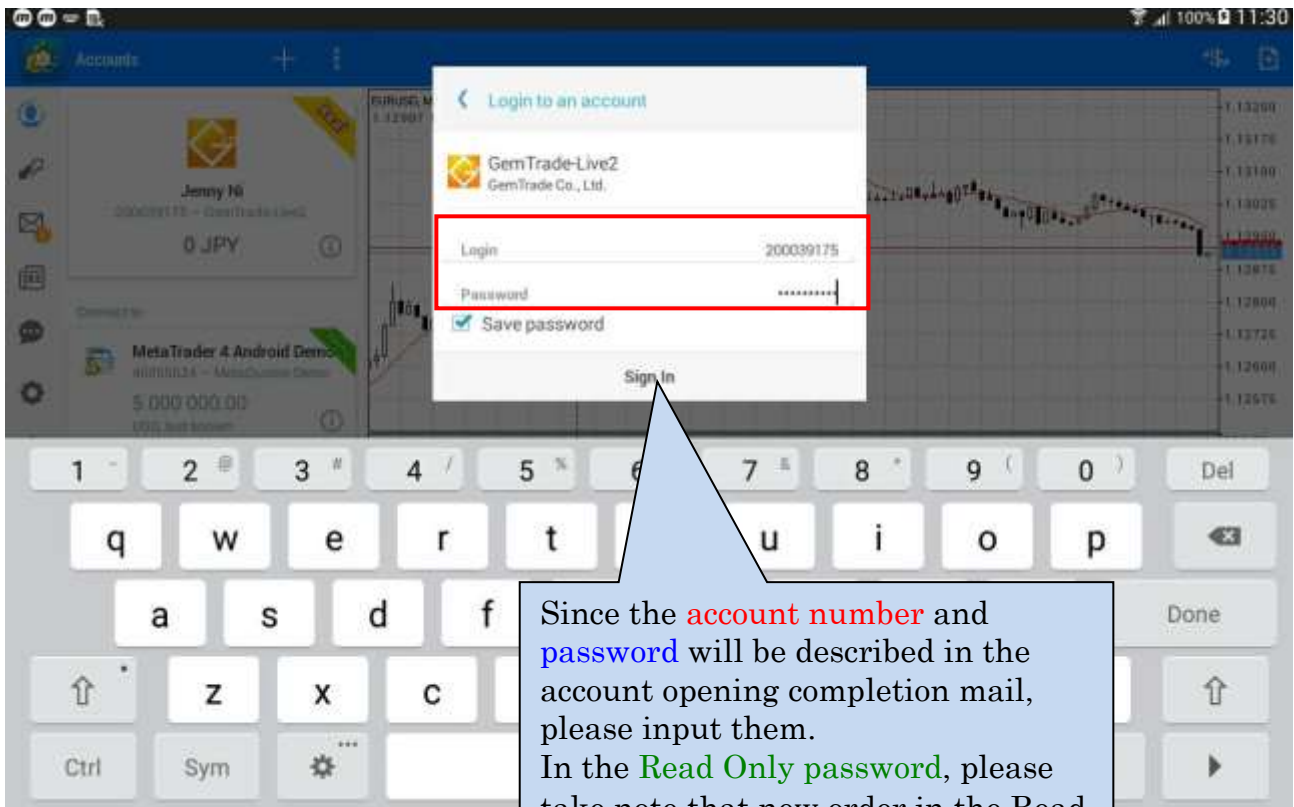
100% 11:30

Accounts

Jenny Ni

0 JPY

MetaTrader 4 Android Demo

5 000 000.00

EURUSD, M

Login to an account

GemTrade-Live2
GemTrade Co., Ltd.

Login 200039175

Password ••••••••••

Save password

Sign In

1 2 3 4 5 6 7 8 9 0 Del

q w e r t u i o p

a s d f Done

z x c

Ctrl Sym

Since the account number and password will be described in the account opening completion mail, please input them.
In the Read Only password, please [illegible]